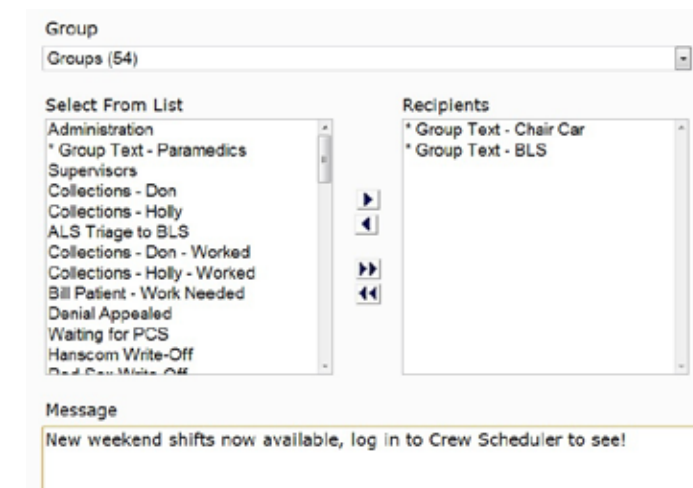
Group

Groups (54)

Select From List

Administration
* Group Text - Paramedics
Supervisors
Collections - Don
Collections - Holly
ALS Triage to BLS
Collections - Don - Worked
Collections - Holly - Worked
Bill Patient - Work Needed
Denial Appealed
Waiting for PCS
Hanscom Write-Off
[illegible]

Recipients

* Group Text - Chair Car
* Group Text - BLS

Message

New weekend shifts now available, log in to Crew Scheduler to see!